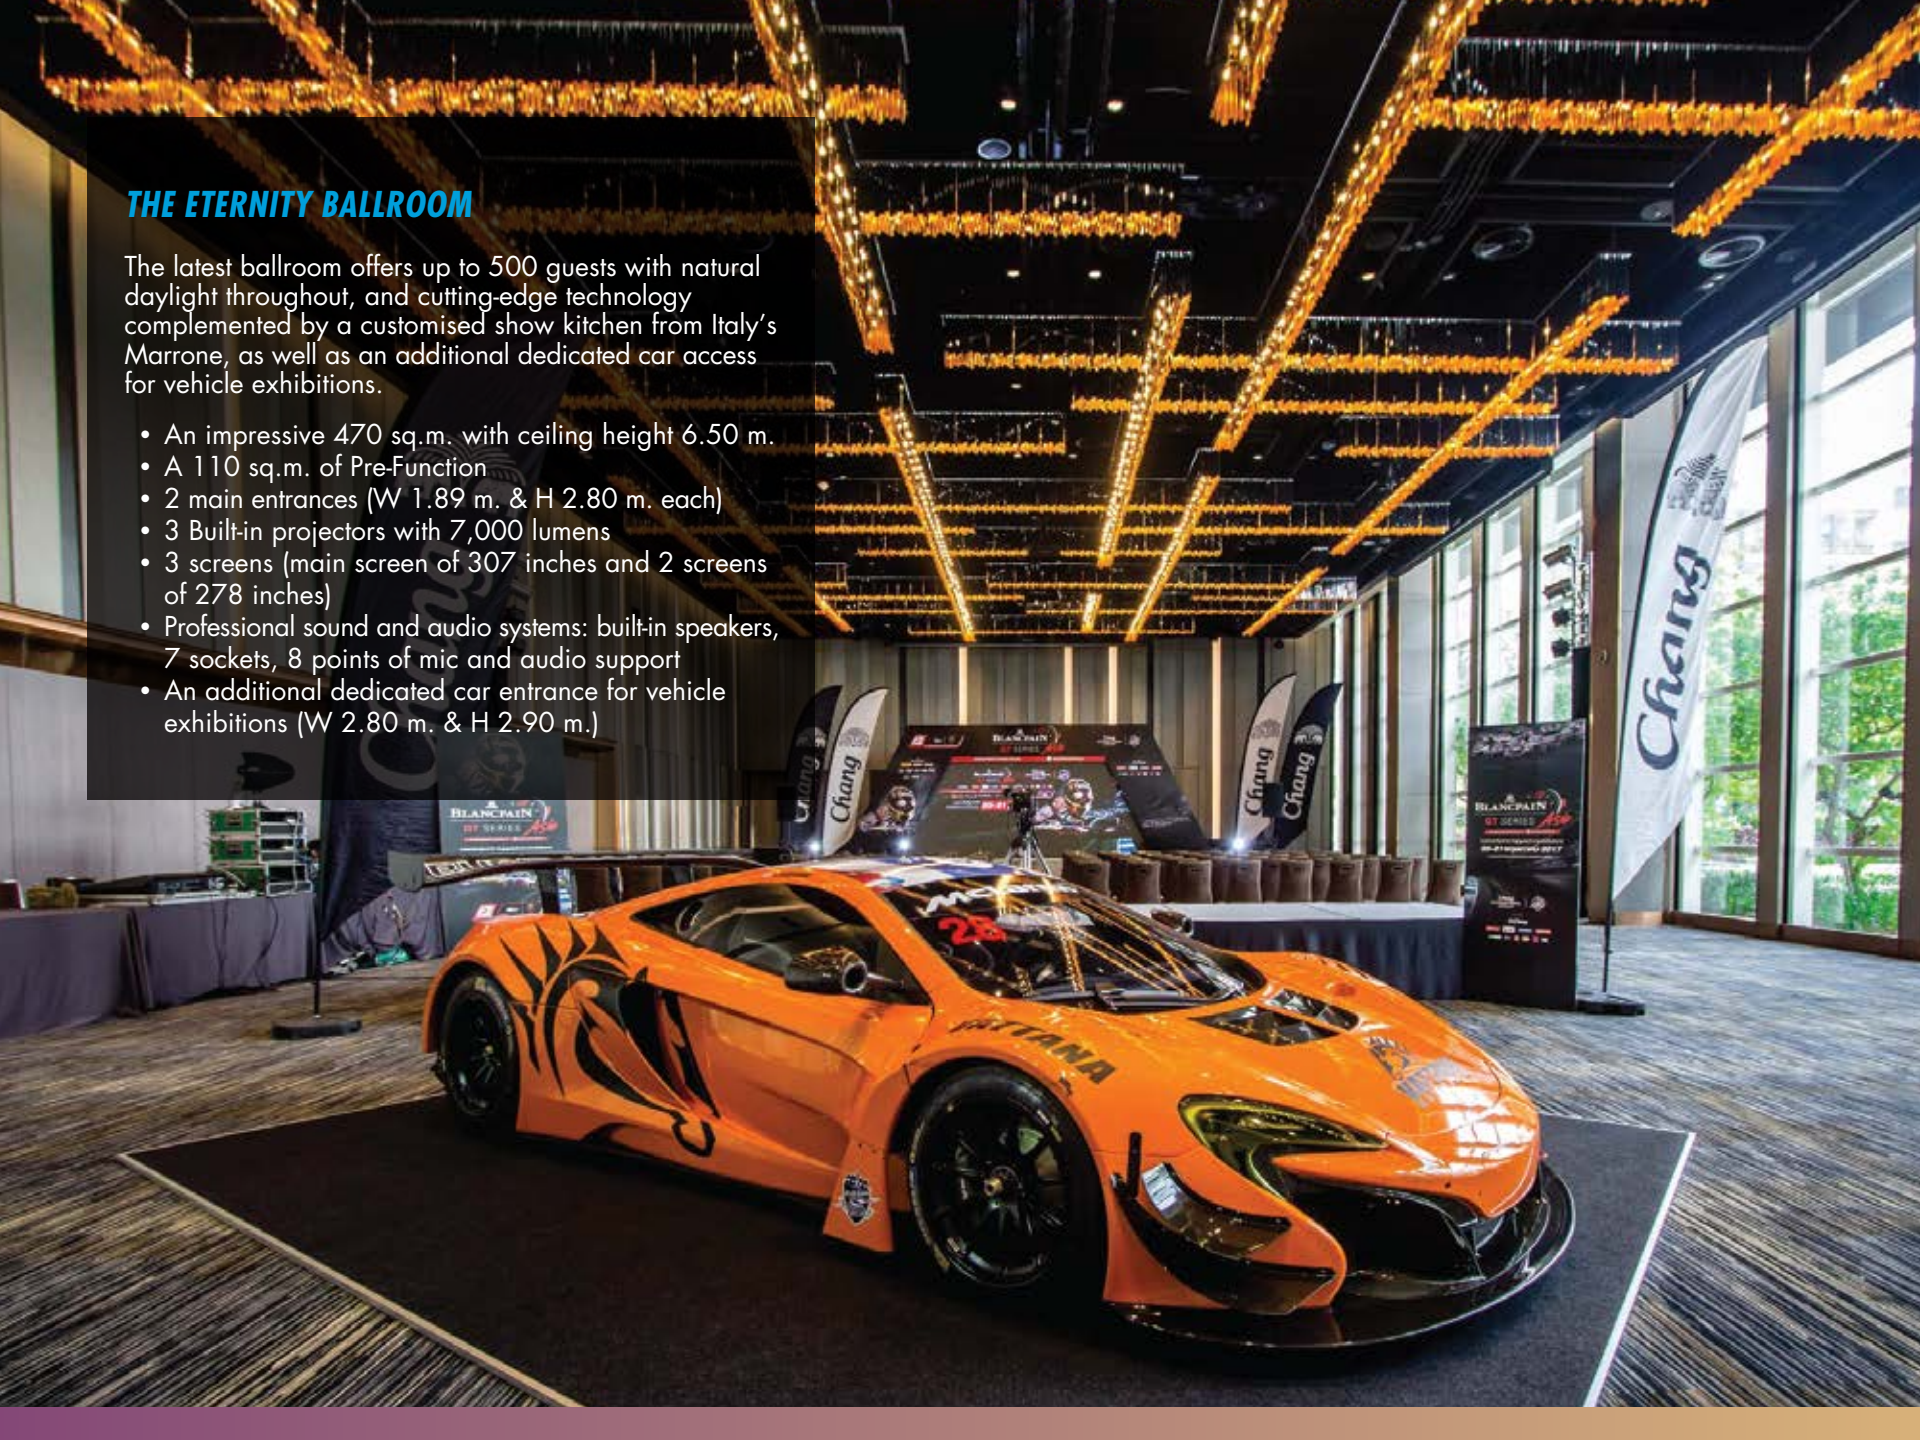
THE ETERNITY BALLROOM

The latest ballroom offers up to 500 guests with natural daylight throughout, and cutting-edge technology complemented by a customised show kitchen from Italy's Marrone, as well as an additional dedicated car access for vehicle exhibitions.

• An impressive 470 sq.m. with ceiling height 6.50 m.
• A 110 sq.m. of Pre-Function
• 2 main entrances (W 1.89 m. & H 2.80 m. each)
• 3 Built-in projectors with 7,000 lumens
• 3 screens (main screen of 307 inches and 2 screens of 278 inches)
• Professional sound and audio systems: built-in speakers, 7 sockets, 8 points of mic and audio support
• An additional dedicated car entrance for vehicle exhibitions (W 2.80 m. & H 2.90 m.)

Chang
Chang
Chang
Chang
Chang
BLANCPAIN GT SERIES Asia
BLANCPAIN GT SERIES Asia
BLANCPAIN GT SERIES Asia
28
PATTANA